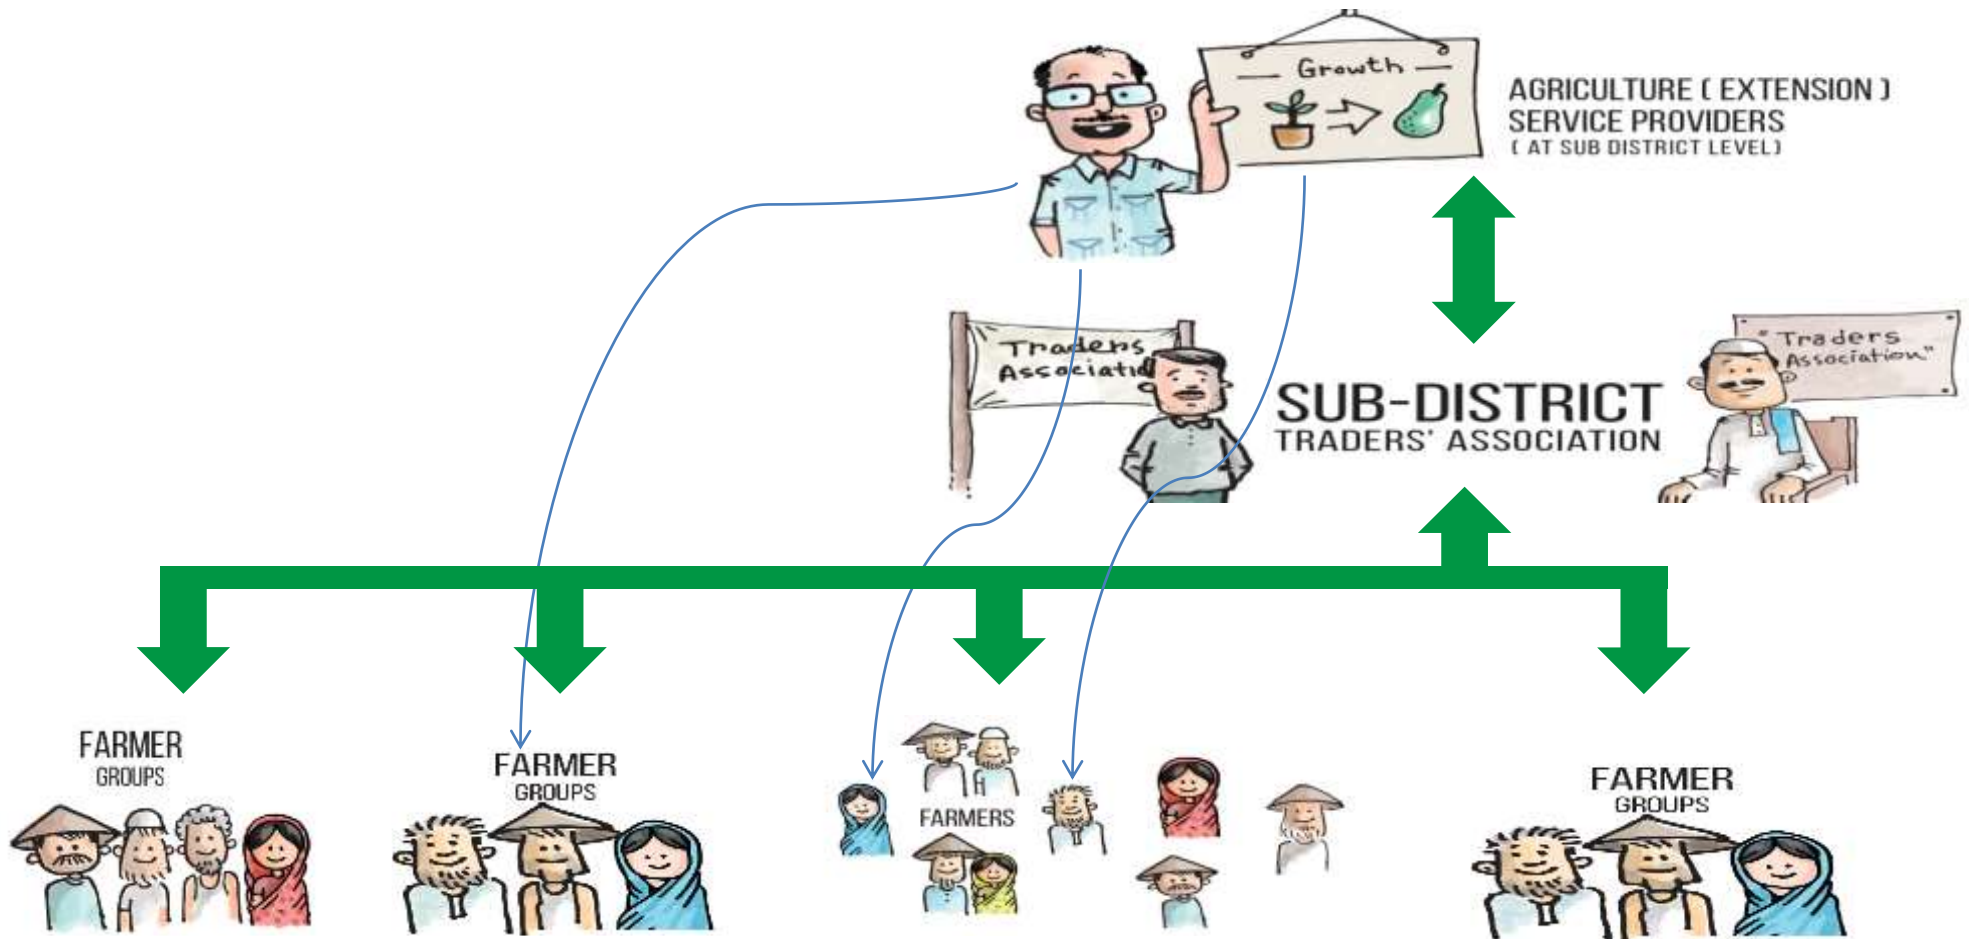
Growth

AGRICULTURE ( EXTENSION ) SERVICE PROVIDERS ( AT SUB DISTRICT LEVEL)

Traders Associati

SUB-DISTRICT TRADERS' ASSOCIATION

"Traders Association"

FARMER GROUPS

FARMER GROUPS

FARMERS

FARMER GROUPS